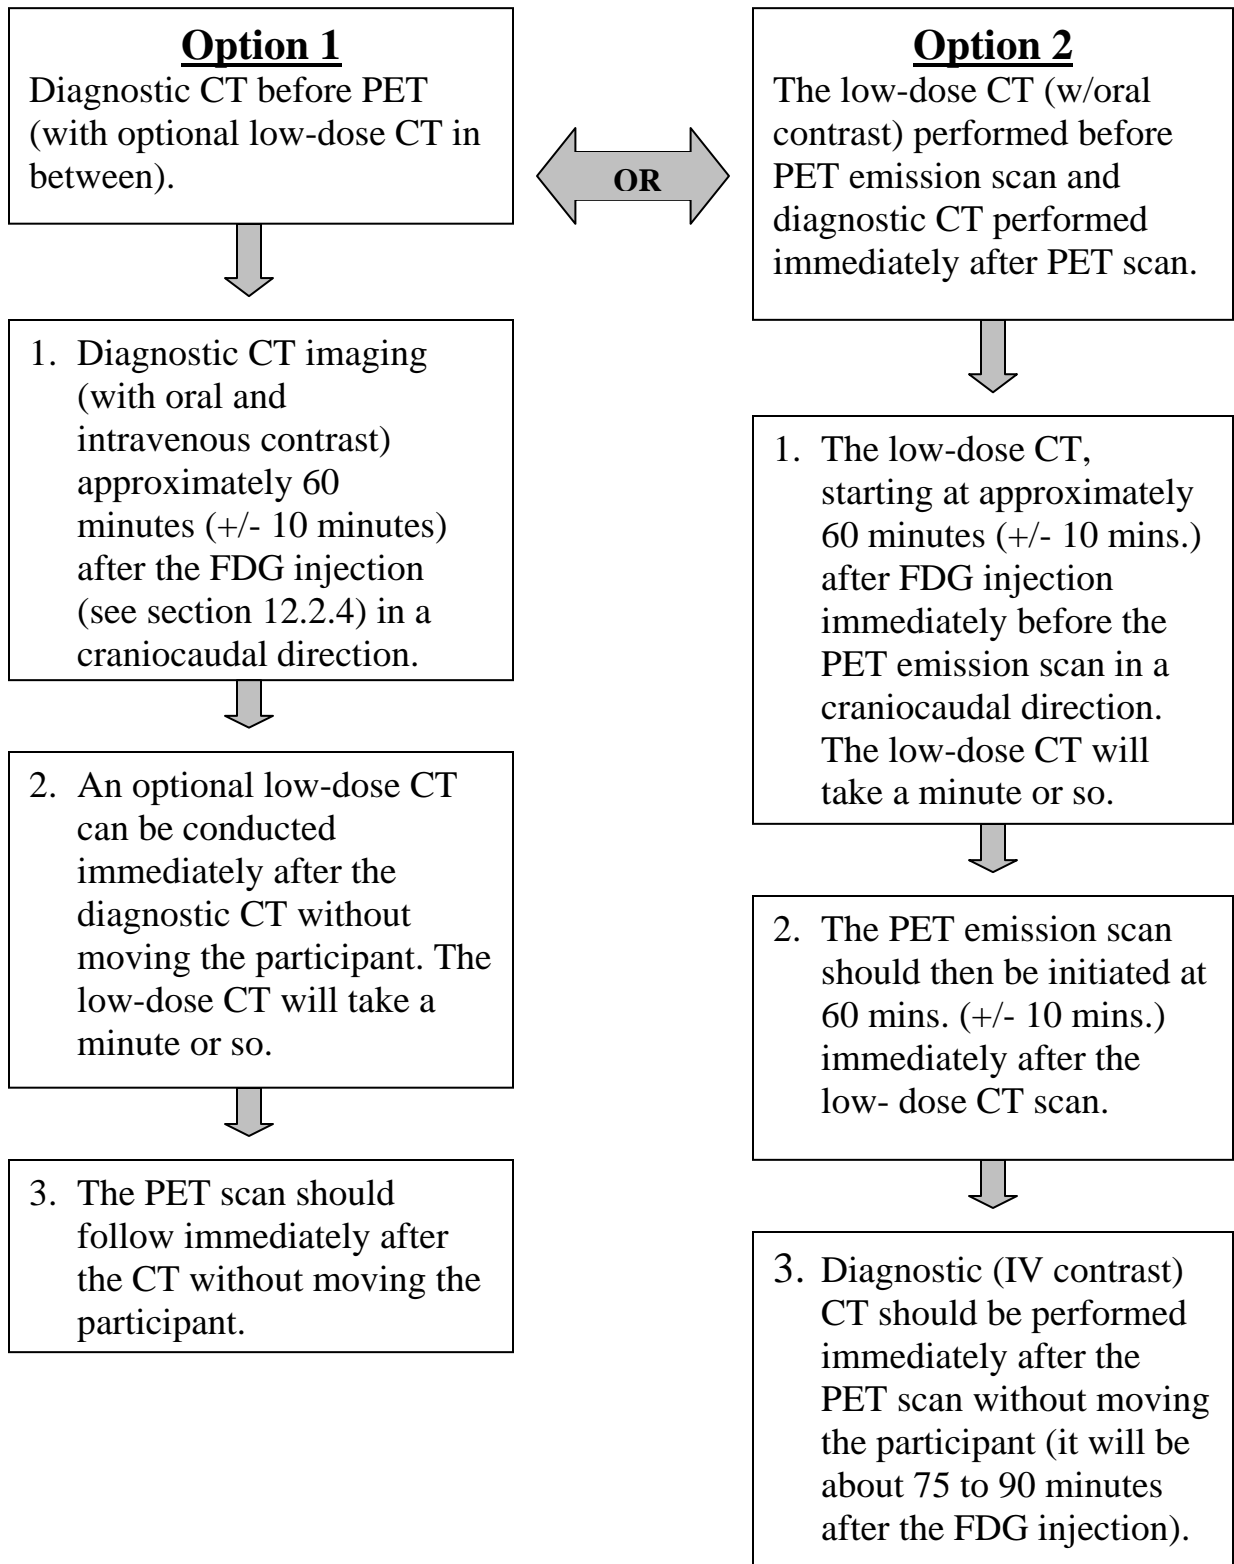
**Option 1**
Diagnostic CT before PET (with optional low-dose CT in between).

OR

1. Diagnostic CT imaging (with oral and intravenous contrast) approximately 60 minutes (+/- 10 minutes) after the FDG injection (see section 12.2.4) in a craniocaudal direction.

2. An optional low-dose CT can be conducted immediately after the diagnostic CT without moving the participant. The low-dose CT will take a minute or so.

3. The PET scan should follow immediately after the CT without moving the participant.

**Option 2**
The low-dose CT (w/oral contrast) performed before PET emission scan and diagnostic CT performed immediately after PET scan.

1. The low-dose CT, starting at approximately 60 minutes (+/- 10 mins.) after FDG injection immediately before the PET emission scan in a craniocaudal direction. The low-dose CT will take a minute or so.

2. The PET emission scan should then be initiated at 60 mins. (+/- 10 mins.) immediately after the low- dose CT scan.

3. Diagnostic (IV contrast) CT should be performed immediately after the PET scan without moving the participant (it will be about 75 to 90 minutes after the FDG injection).